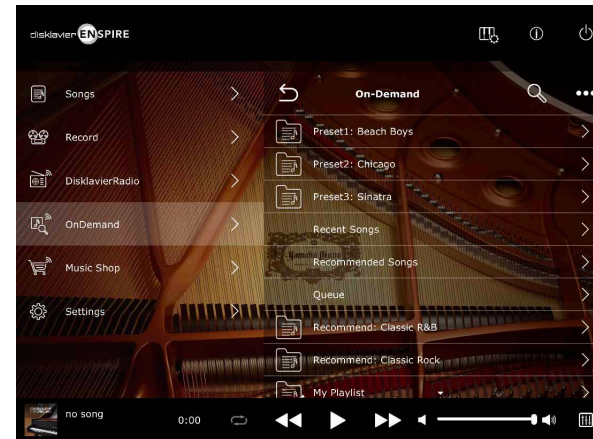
disklavier ENSPIRE

Songs

Record

DisklavierRadio

OnDemand

Music Shop

Settings

On-Demand

Preset1: Beach Boys

Preset2: Chicago

Preset3: Sinatra

Recent Songs

Recommended Songs

Queue

Recommend: Classic R&B

Recommend: Classic Rock

My Playlist

no song

0:00